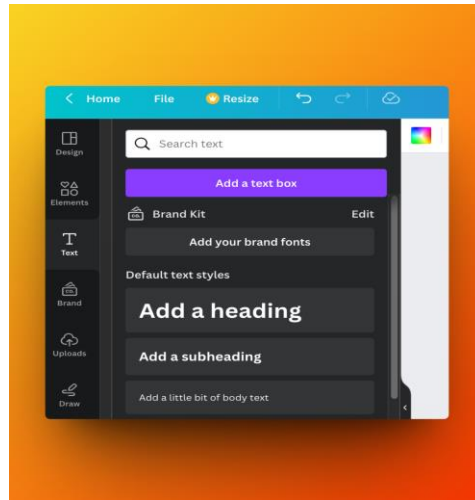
< Home File Resize

Design
Elements
Text
Brand
Uploads
Draw

Search text

Add a text box

Brand Kit Edit

Add your brand fonts

Default text styles

Add a heading

Add a subheading

Add a little bit of body text